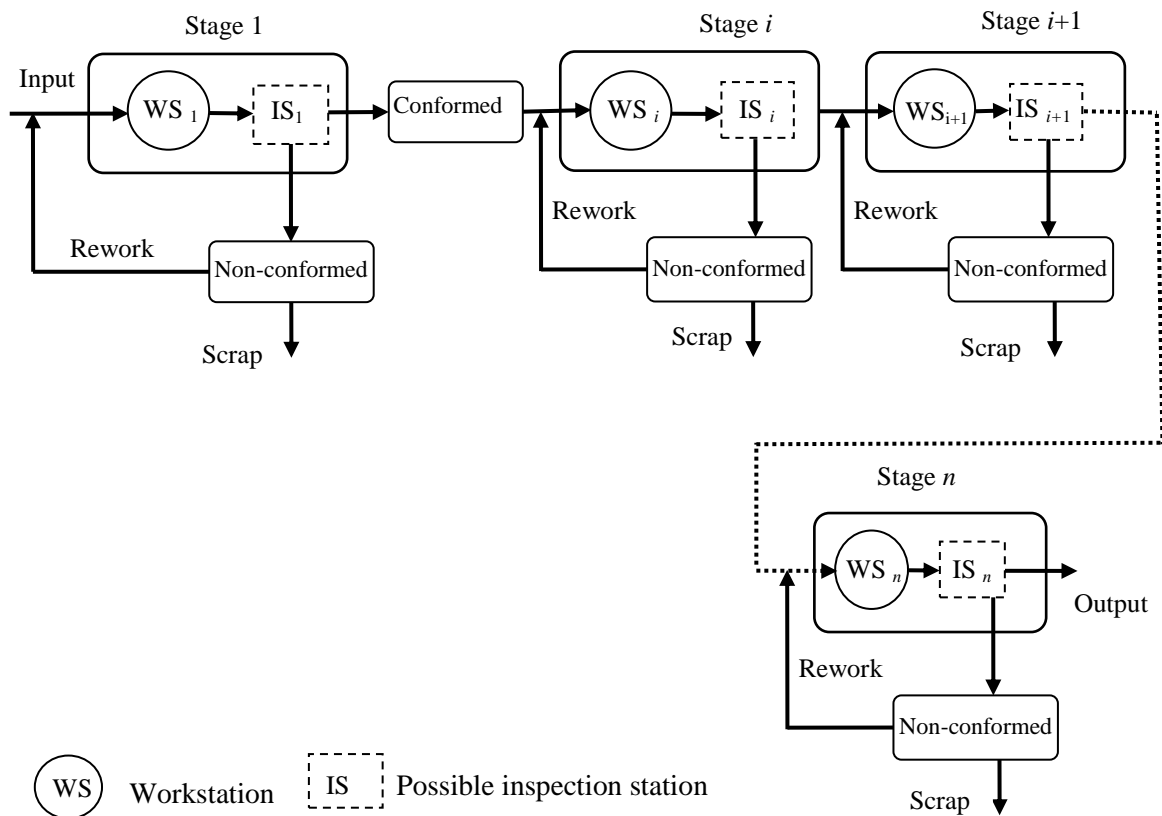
Stage 1

Input

$WS_1$

$IS_1$

Conformed

Stage $i$

$WS_i$

$IS_i$

Stage $i$+1

$WS_{i+1}$

$IS_{i+1}$

Rework

Non-conformed

Scrap

Rework

Non-conformed

Scrap

Rework

Non-conformed

Scrap

Stage $n$

$WS_n$

$IS_n$

Output

Rework

Non-conformed

Scrap

WS Workstation

IS Possible inspection station